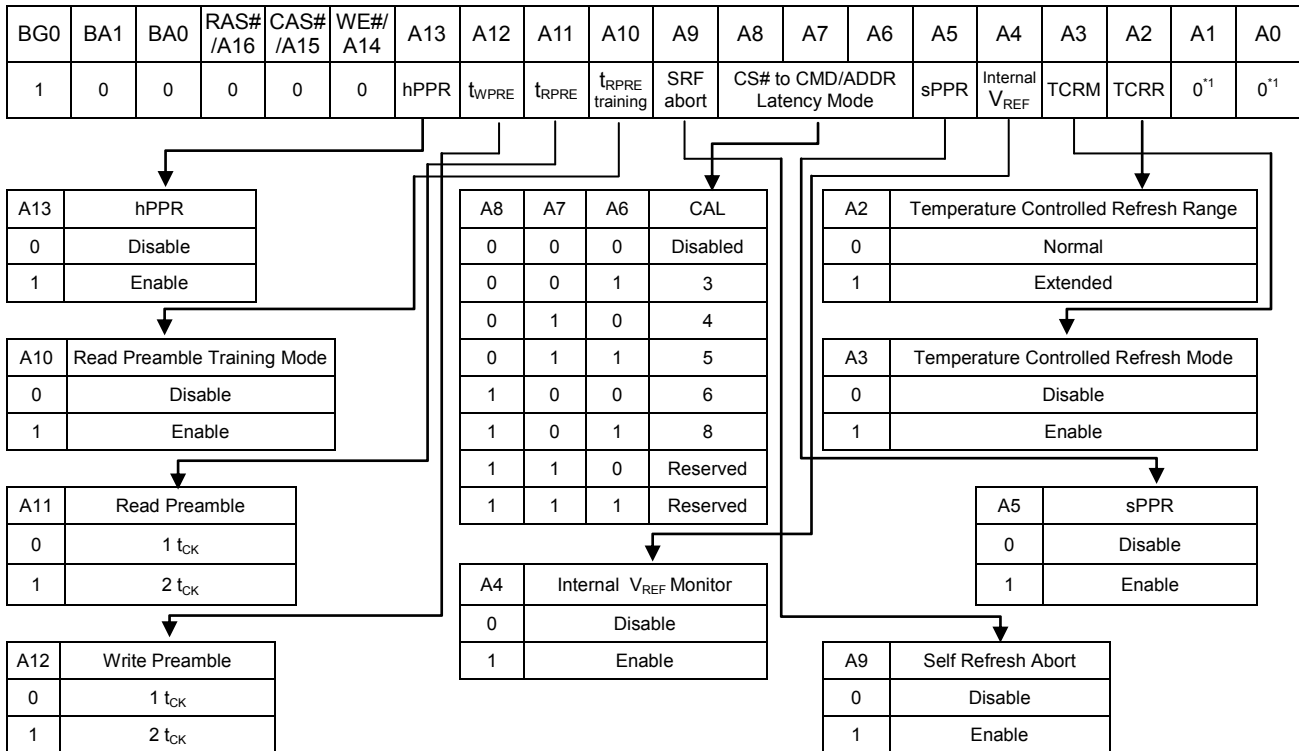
| BG0 | BA1 | BA0 | RAS# /A16 | CAS# /A15 | WE#/ A14 | A13 | A12 | A11 | A10 | A9 | A8 | A7 | A6 | A5 | A4 | A3 | A2 | A1 | A0 |
|---|---|---|---|---|---|---|---|---|---|---|---|---|---|---|---|---|---|---|---|
| 1 | 0 | 0 | 0 | 0 | 0 | hPPR | $t_{WPRE}$ | $t_{RPRE}$ | $t_{RPRE}$ training | SRF abort | CS# to CMD/ADDR Latency Mode | | | sPPR | Internal $V_{REF}$ | TCRM | TCRR | $0^{*1}$ | $0^{*1}$ |

| A13 | hPPR |
|---|---|
| 0 | Disable |
| 1 | Enable |

| A10 | Read Preamble Training Mode |
|---|---|
| 0 | Disable |
| 1 | Enable |

| A11 | Read Preamble |
|---|---|
| 0 | 1 $t_{CK}$ |
| 1 | 2 $t_{CK}$ |

| A12 | Write Preamble |
|---|---|
| 0 | 1 $t_{CK}$ |
| 1 | 2 $t_{CK}$ |

| A8 | A7 | A6 | CAL |
|---|---|---|---|
| 0 | 0 | 0 | Disabled |
| 0 | 0 | 1 | 3 |
| 0 | 1 | 0 | 4 |
| 0 | 1 | 1 | 5 |
| 1 | 0 | 0 | 6 |
| 1 | 0 | 1 | 8 |
| 1 | 1 | 0 | Reserved |
| 1 | 1 | 1 | Reserved |

| A4 | Internal $V_{REF}$ Monitor |
|---|---|
| 0 | Disable |
| 1 | Enable |

| A2 | Temperature Controlled Refresh Range |
|---|---|
| 0 | Normal |
| 1 | Extended |

| A3 | Temperature Controlled Refresh Mode |
|---|---|
| 0 | Disable |
| 1 | Enable |

| A5 | sPPR |
|---|---|
| 0 | Disable |
| 1 | Enable |

| A9 | Self Refresh Abort |
|---|---|
| 0 | Disable |
| 1 | Enable |